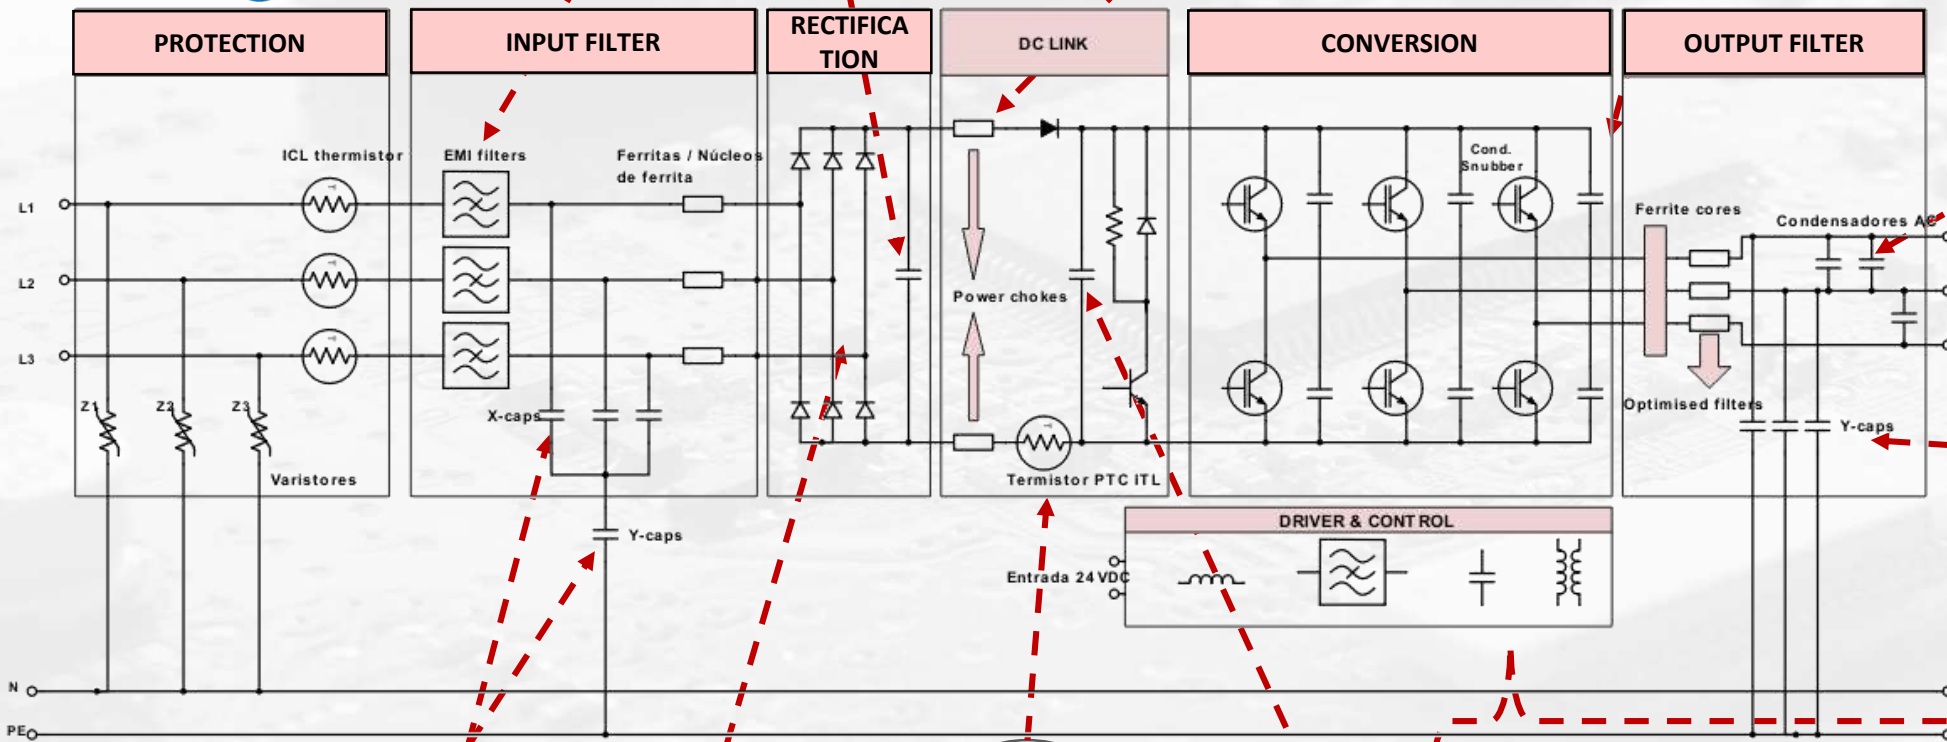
PROTECTION

INPUT FILTER

RECTIFICATION

DC LINK

CONVERSION

OUTPUT FILTER

ICL thermistor

EMI filters

Ferritas / Núcleos de ferrita

L1

L2

L3

Z1

Z2

Z3

Varistores

X-caps

Y-caps

Power chokes

Termistor PTC ITL

Cond. Snubber

Ferrite cores

Condensadores AC

Optimised filters

Y-caps

DRIVER & CONTROL

Entrada 24 VDC

N

PE